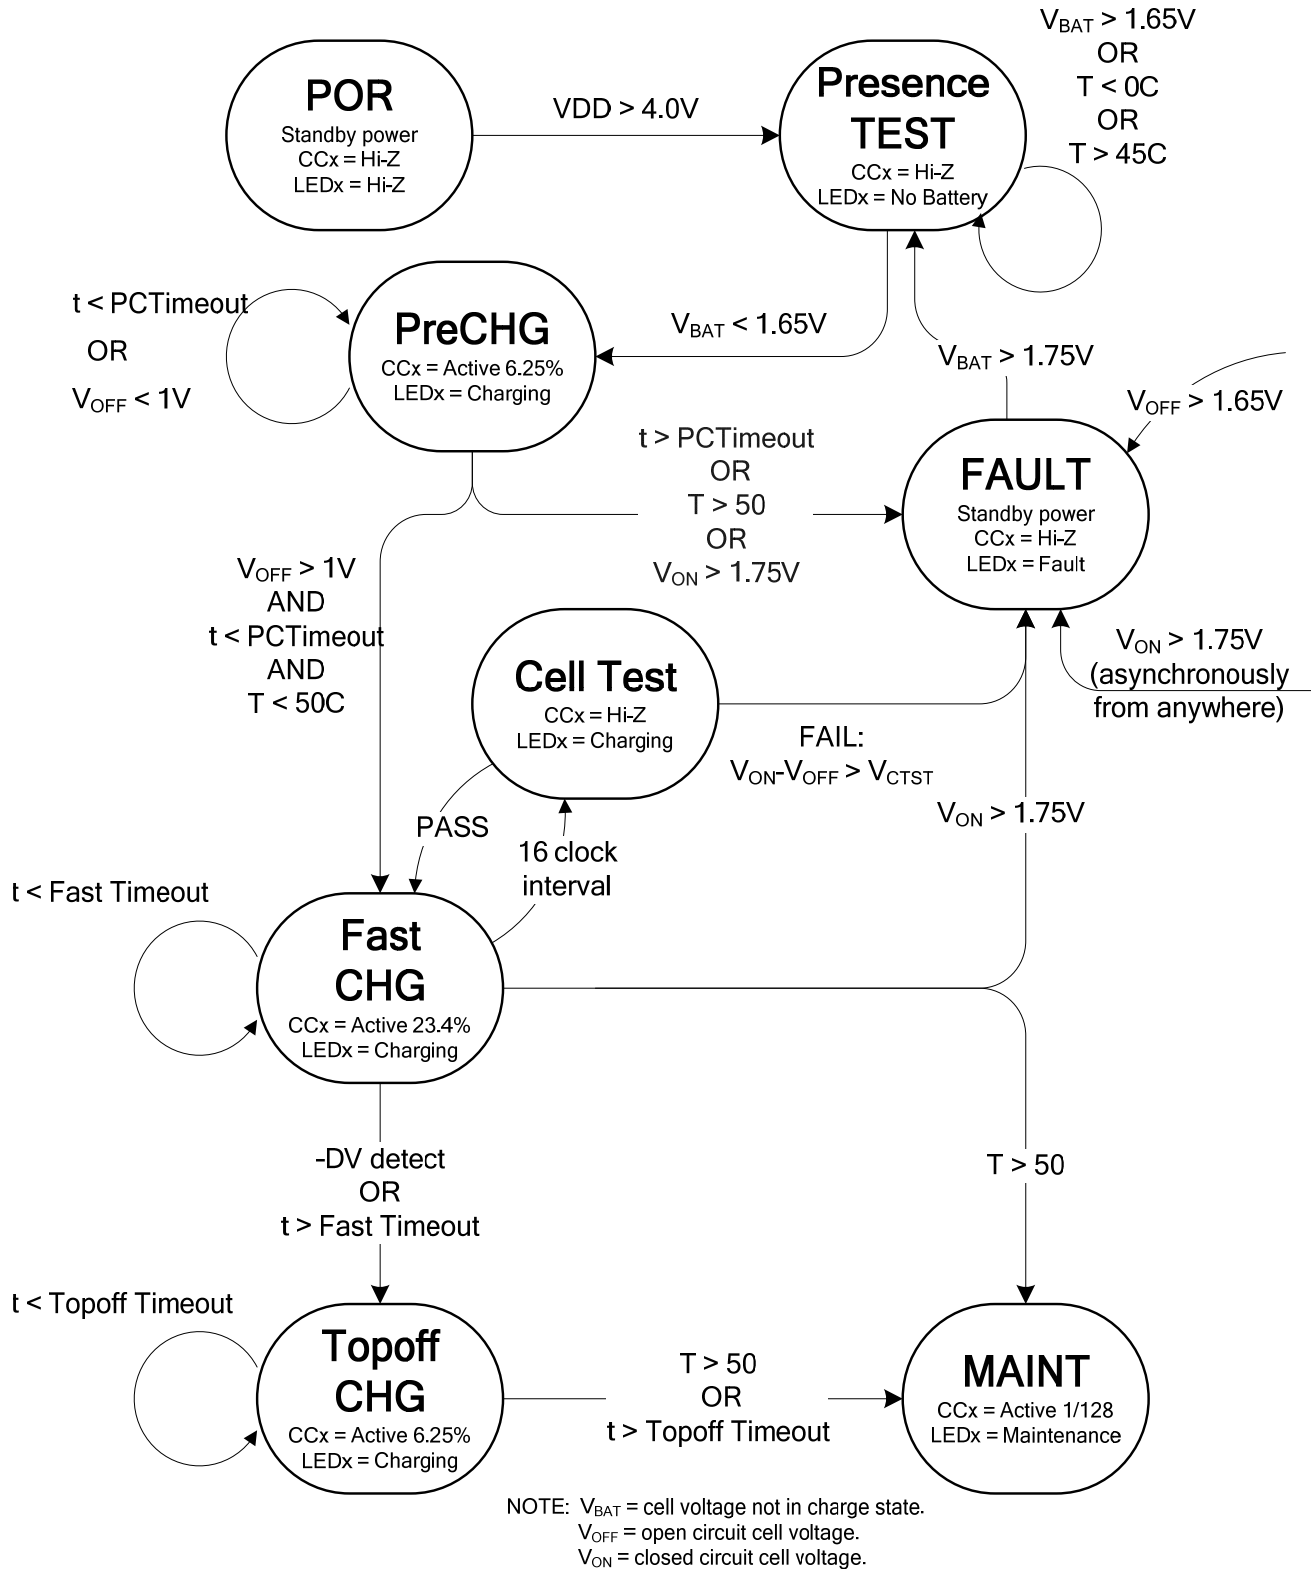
POR
Standby power
CCx = Hi-Z
LEDx = Hi-Z

VDD > 4.0V

Presence TEST
CCx = Hi-Z
LEDx = No Battery

$V_{BAT}$ > 1.65V
OR
T < 0C
OR
T > 45C

t < PCTimeout
OR
$V_{OFF}$ < 1V

PreCHG
CCx = Active 6.25%
LEDx = Charging

$V_{BAT}$ < 1.65V

$V_{BAT}$ > 1.75V

$V_{OFF}$ > 1.65V

t > PCTimeout
OR
T > 50
OR
$V_{ON}$ > 1.75V

FAULT
Standby power
CCx = Hi-Z
LEDx = Fault

$V_{OFF}$ > 1V
AND
t < PCTimeout
AND
T < 50C

Cell Test
CCx = Hi-Z
LEDx = Charging

$V_{ON}$ > 1.75V
(asynchronously
from anywhere)

FAIL:
$V_{ON}$-$V_{OFF}$ > $V_{CTST}$

$V_{ON}$ > 1.75V

PASS

16 clock
interval

t < Fast Timeout

Fast
CHG
CCx = Active 23.4%
LEDx = Charging

-DV detect
OR
t > Fast Timeout

T > 50

t < Topoff Timeout

Topoff
CHG
CCx = Active 6.25%
LEDx = Charging

T > 50
OR
t > Topoff Timeout

MAINT
CCx = Active 1/128
LEDx = Maintenance

NOTE: $V_{BAT}$ = cell voltage not in charge state.
$V_{OFF}$ = open circuit cell voltage.
$V_{ON}$ = closed circuit cell voltage.